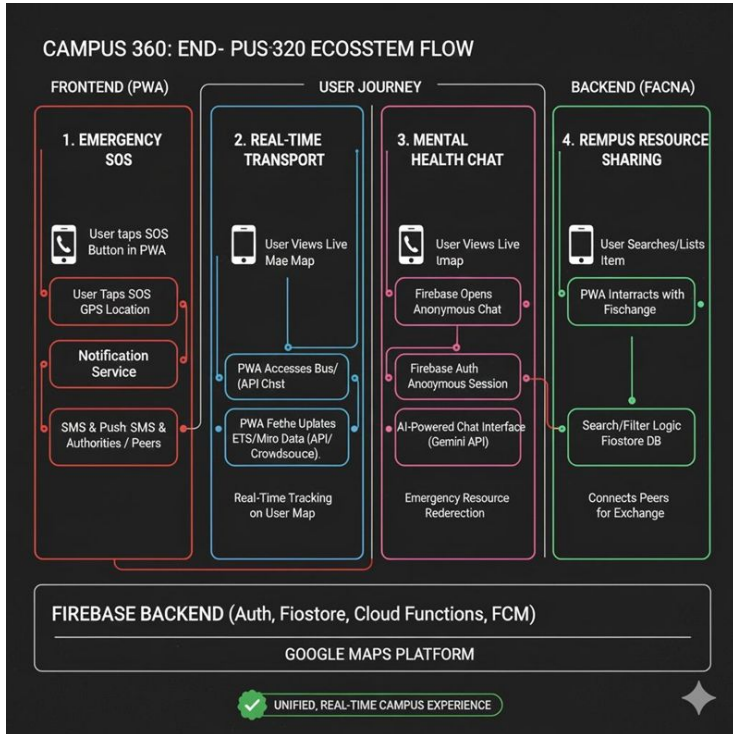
CAMPUS 360: END- PUS·320 ECOSSTEM FLOW

FRONTEND (PWA)

USER JOURNEY

BACKEND (FACNA)

1. EMERGENCY SOS

User taps SOS Button in PWA

User Taps SOS GPS Location

Notification Service

SMS & Push SMS & Authorities / Peers

2. REAL-TIME TRANSPORT

User Views Live Mae Map

PWA Accesses Bus/ (API Chst

PWA Fethe Uplates ETS/Miro Data (API/ Crowdsouce).

Real-Time Tracking on User Map

3. MENTAL HEALTH CHAT

User Views Live Imap

Firebase Opens Anonymous Chat

Firebase Auth Anonymous Session

AI-Powered Chat Interface (Gemini API)

Emergency Resource Rederection

4. REMPUS RESOURCE SHARING

User Searches/Lists Item

PWA Interracts with Fischange

Search/Filter Logic Fiostore DB

Connects Peers for Exchange

FIREBASE BACKEND (Auth, Fiostore, Cloud Functions, FCM)

GOOGLE MAPS PLATFORM

UNIFIED, REAL-TIME CAMPUS EXPERIENCE